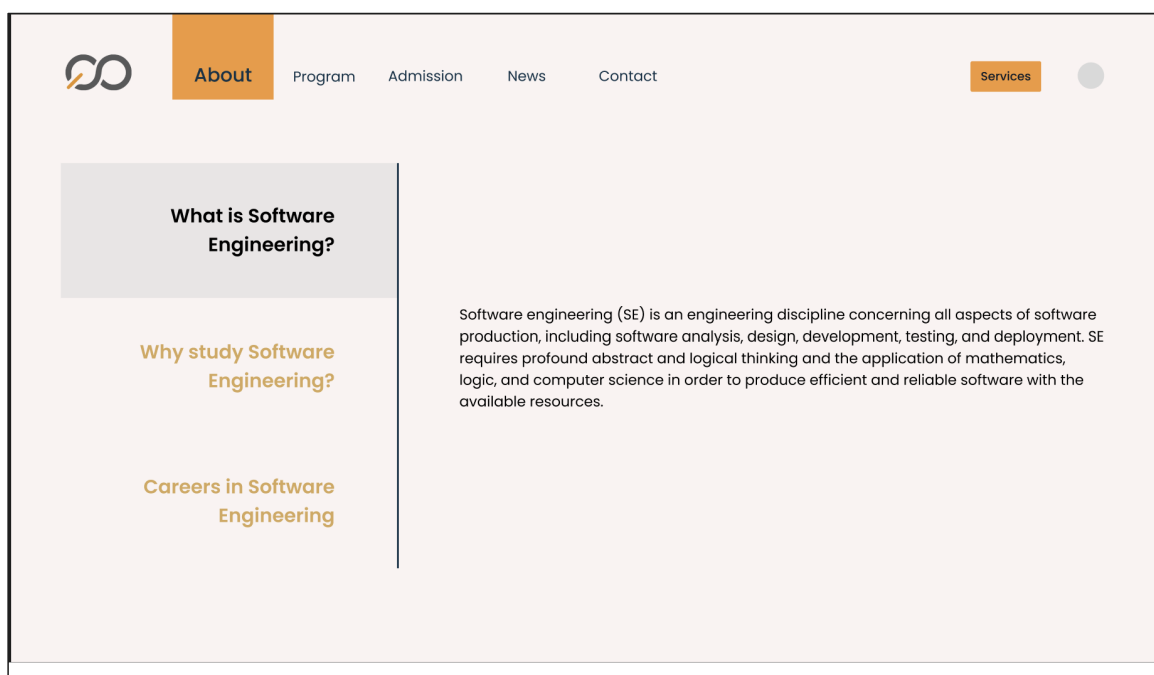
About Program Admission News Contact

Services

What is Software Engineering?

Why study Software Engineering?

Careers in Software Engineering

Software engineering (SE) is an engineering discipline concerning all aspects of software production, including software analysis, design, development, testing, and deployment. SE requires profound abstract and logical thinking and the application of mathematics, logic, and computer science in order to produce efficient and reliable software with the available resources.